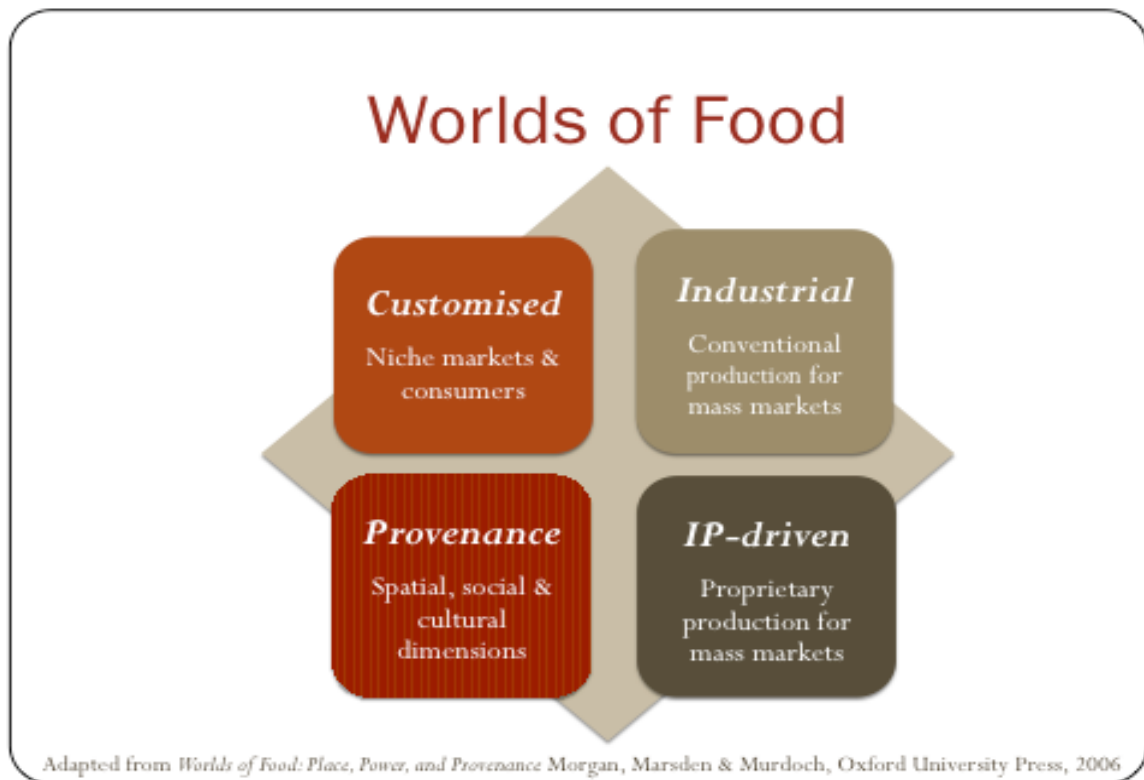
Worlds of Food

Customised
Niche markets & consumers

Industrial
Conventional production for mass markets

Provenance
Spatial, social & cultural dimensions

IP-driven
Proprietary production for mass markets

Adapted from Worlds of Food: Place, Power, and Provenance Morgan, Marsden & Murdoch, Oxford University Press, 2006